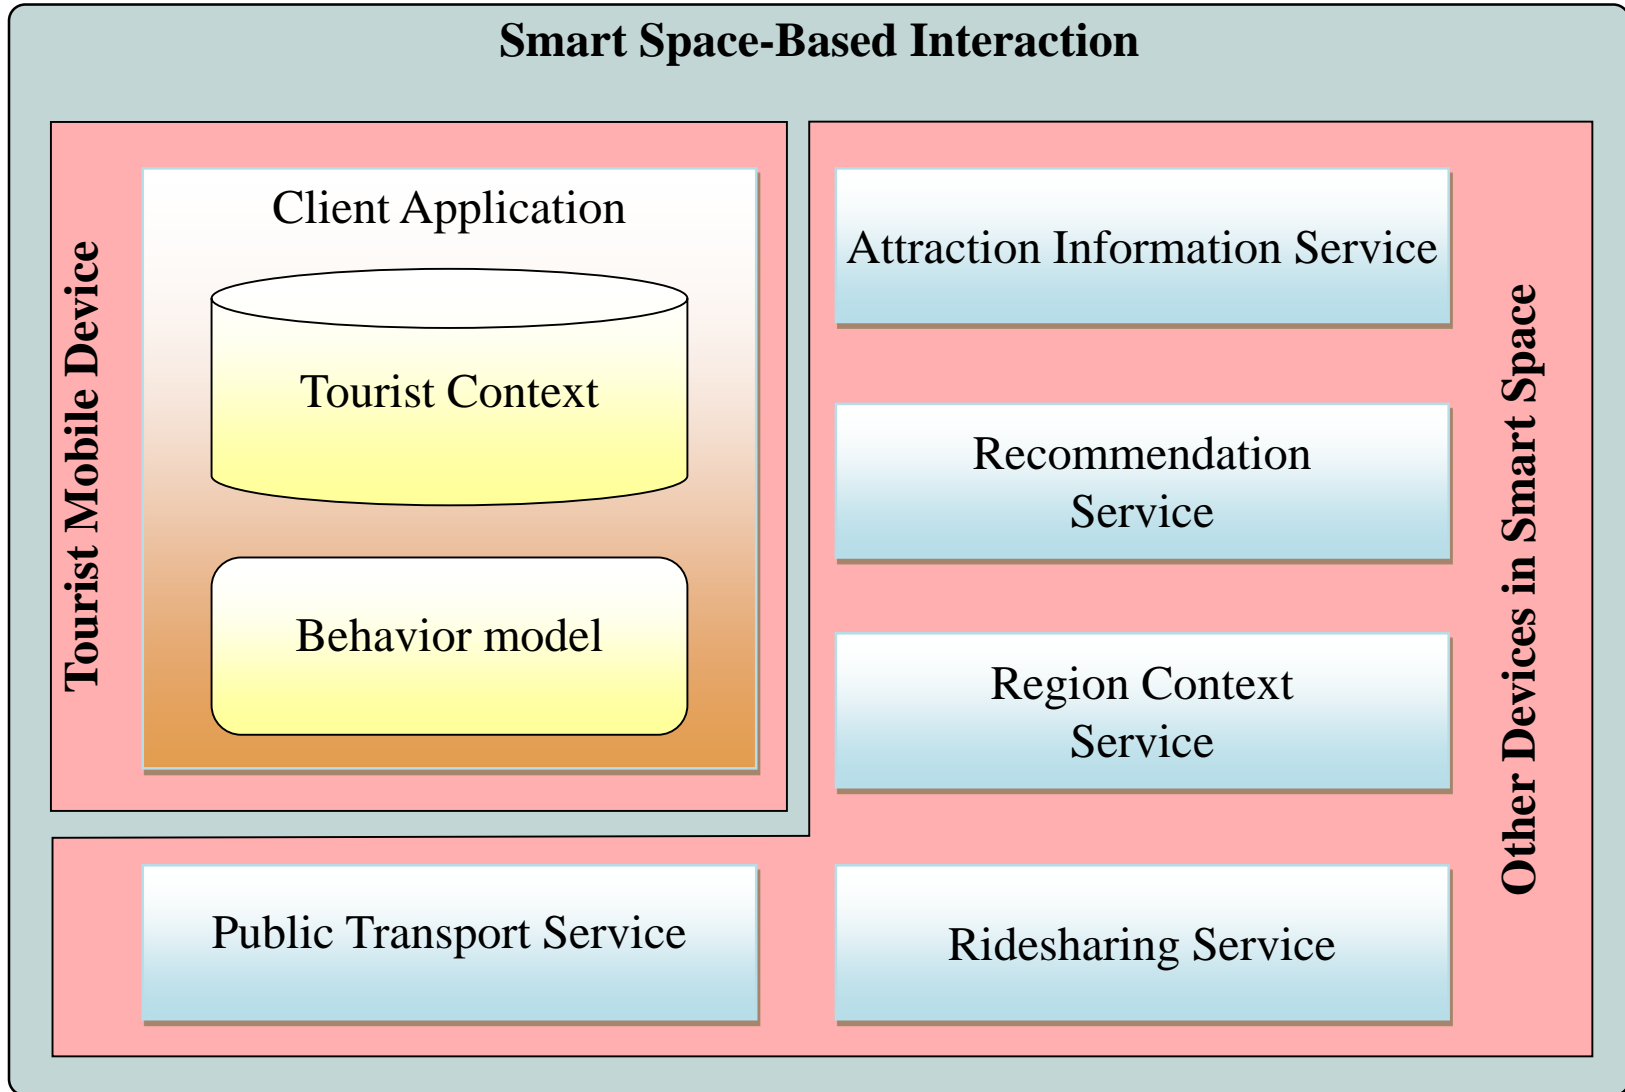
Smart Space-Based Interaction

Tourist Mobile Device

Client Application

Tourist Context

Behavior model

Attraction Information Service

Recommendation Service

Region Context Service

Other Devices in Smart Space

Public Transport Service

Ridesharing Service